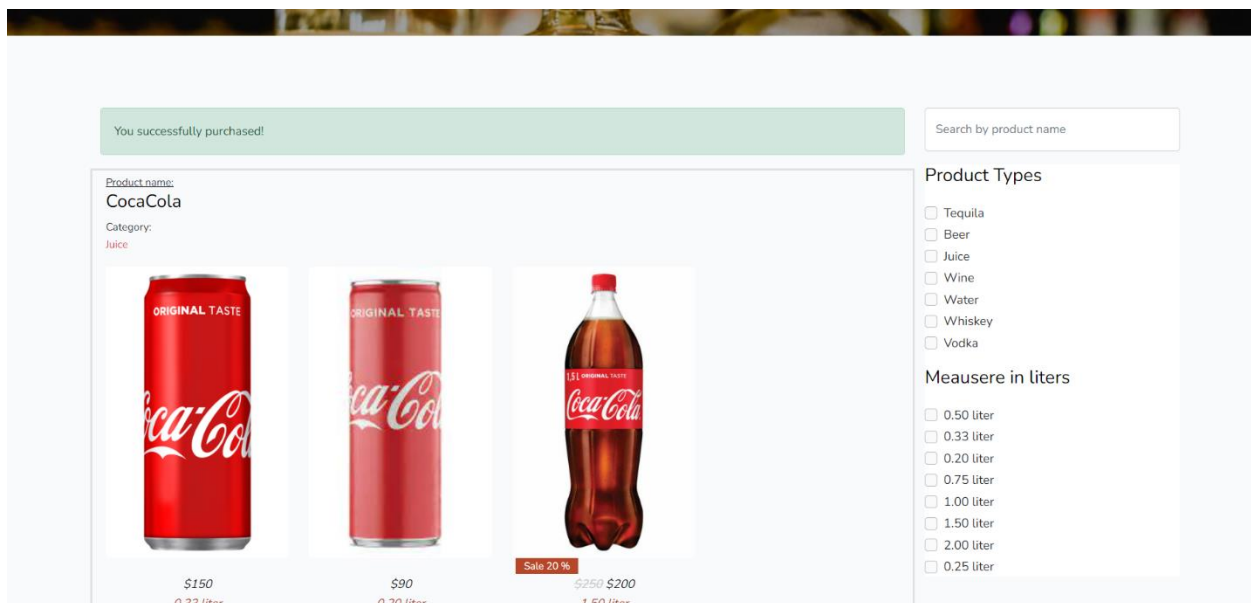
You successfully purchased!

Search by product name

Product name:
CocaCola
Category:
Juice

ORIGINAL TASTE
Coca-Cola

ORIGINAL TASTE
Coca-Cola

1,5 L ORIGINAL TASTE
Coca-Cola

Sale 20 %

$150
0.33 liter

$90
0.20 liter

$250 $200
1.50 liter

Product Types
Tequila
Beer
Juice
Wine
Water
Whiskey
Vodka

Meausere in liters
0.50 liter
0.33 liter
0.20 liter
0.75 liter
1.00 liter
1.50 liter
2.00 liter
0.25 liter